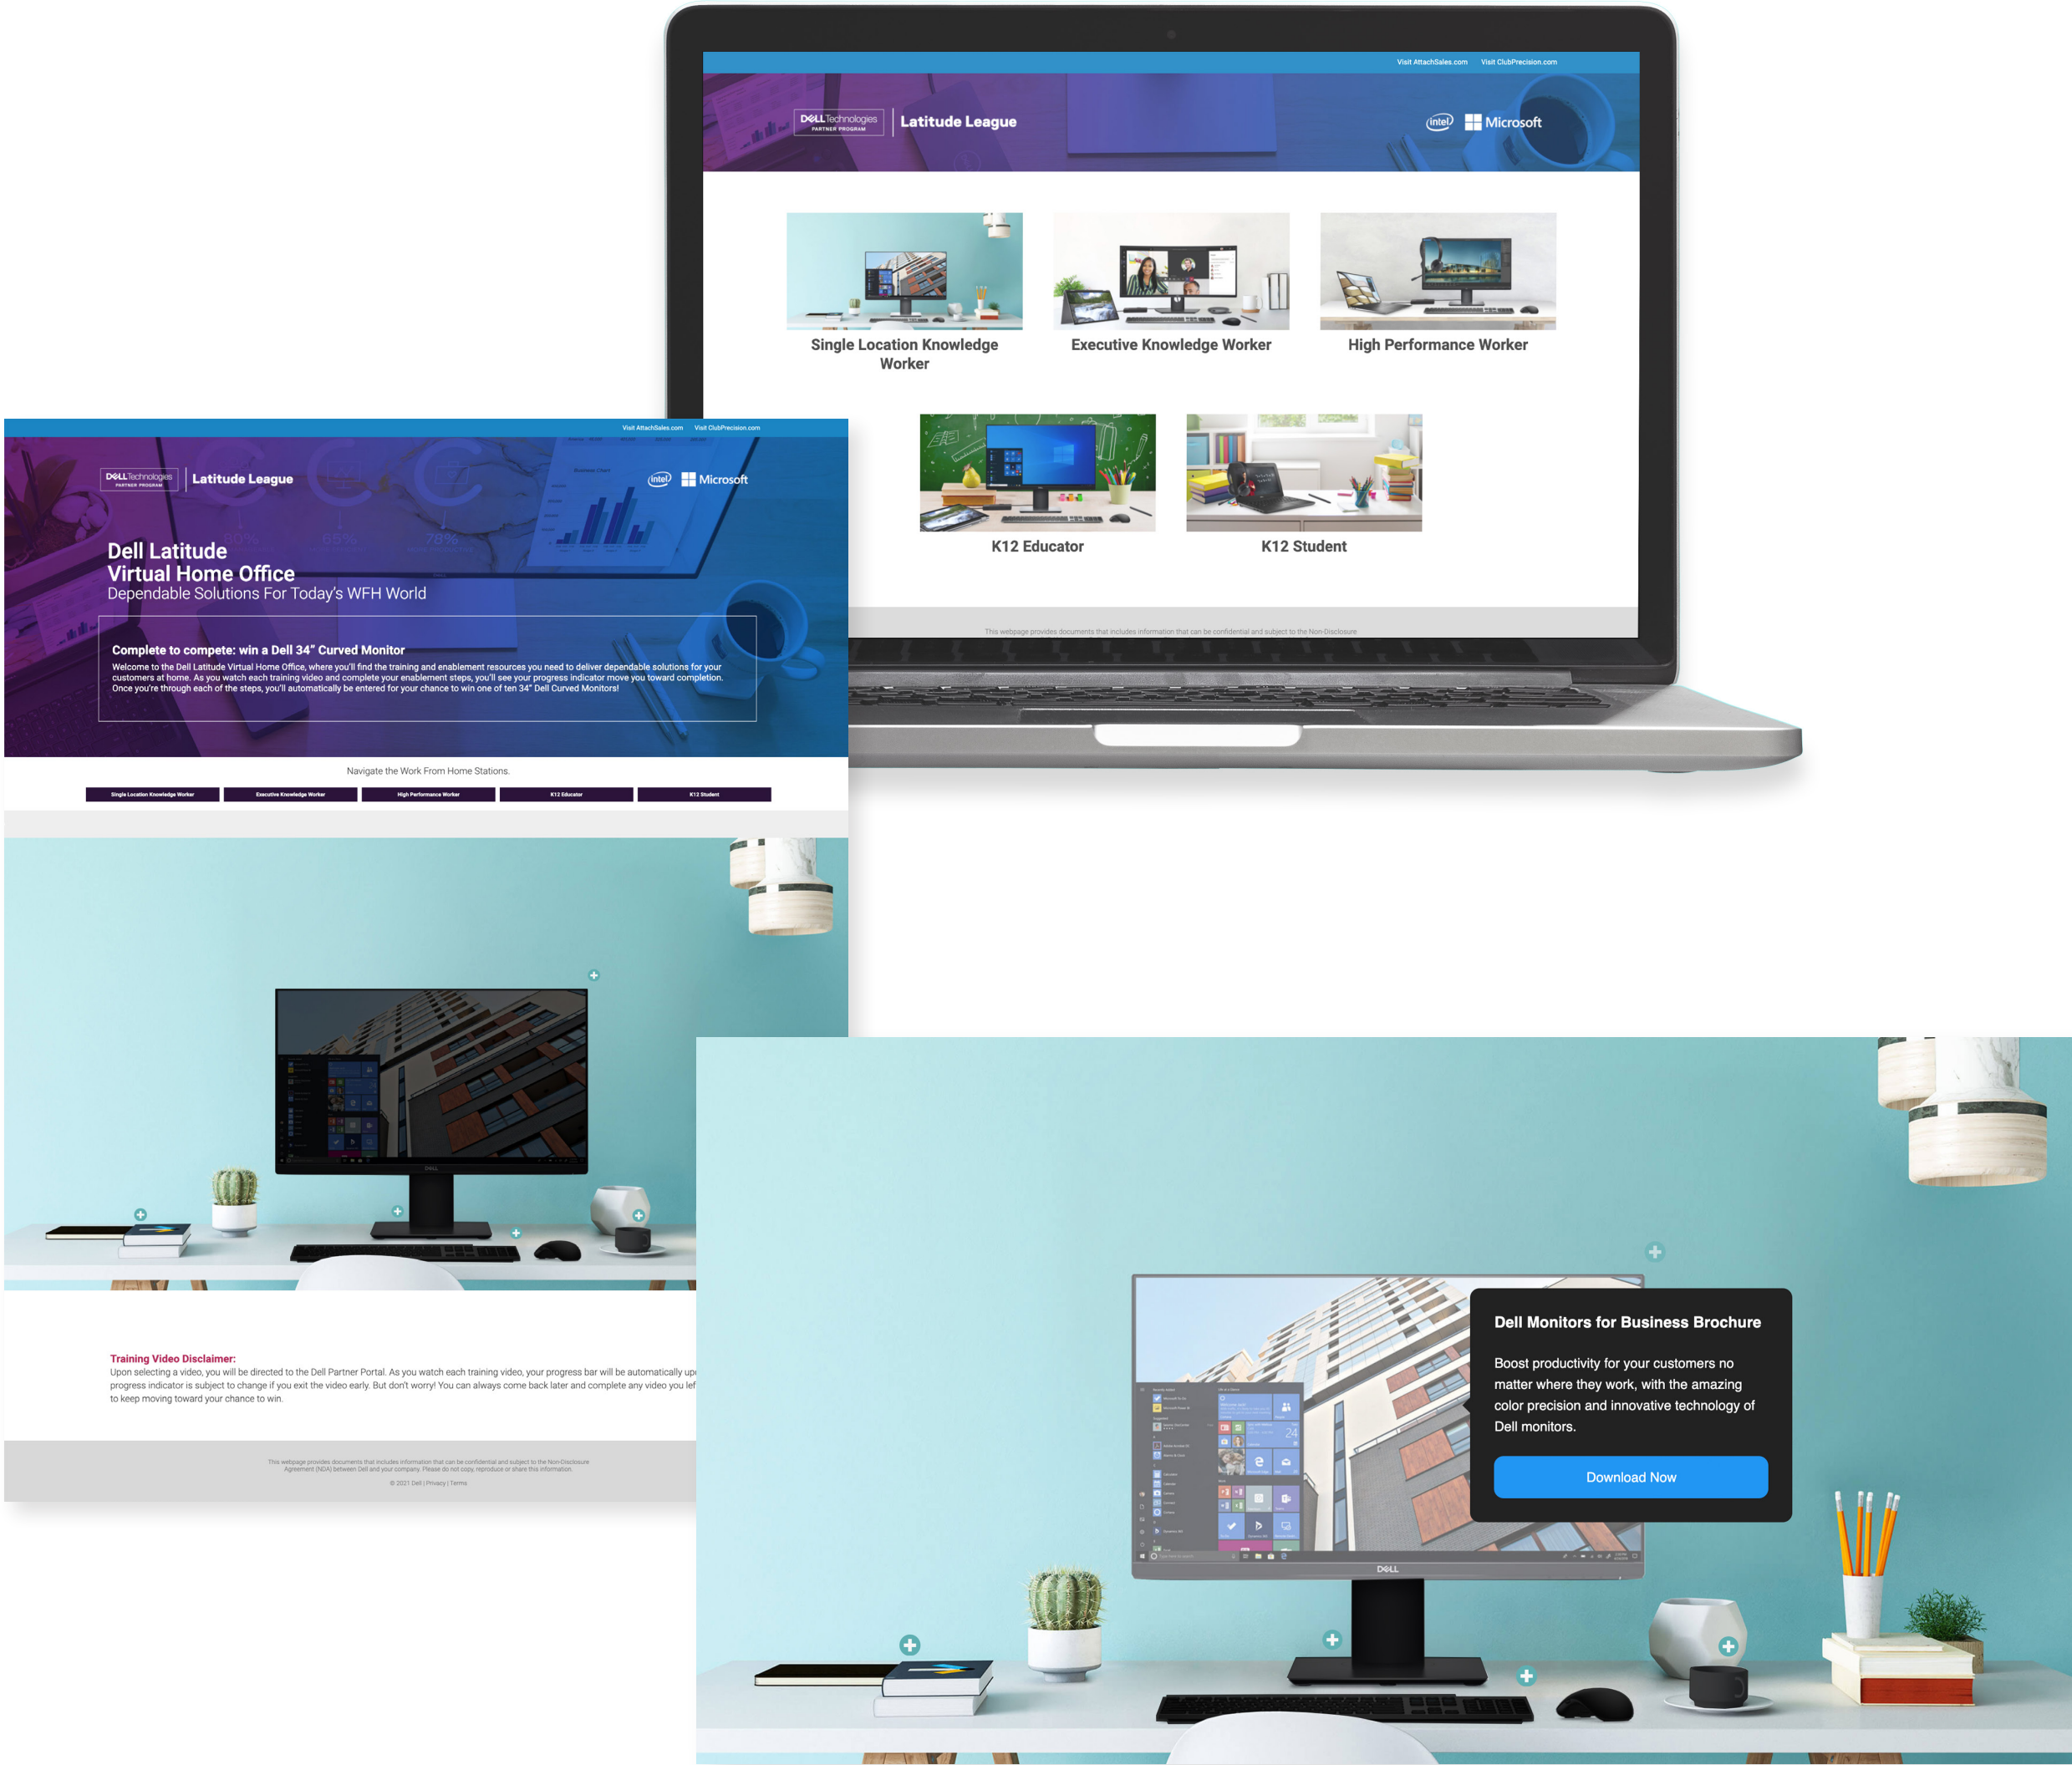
Visit AttachSales.com Visit ClubPrecision.com

DELL Technologies PARTNER PROGRAM | Latitude League

intel Microsoft

Single Location Knowledge Worker

Executive Knowledge Worker

High Performance Worker

K12 Educator

K12 Student

This webpage provides documents that includes information that can be confidential and subject to the Non-Disclosure

Visit AttachSales.com Visit ClubPrecision.com

DELL Technologies PARTNER PROGRAM | Latitude League

intel Microsoft

Dell Latitude
Virtual Home Office
Dependable Solutions For Today's WFH World

Complete to compete: win a Dell 34" Curved Monitor

Welcome to the Dell Latitude Virtual Home Office, where you'll find the training and enablement resources you need to deliver dependable solutions for your customers at home. As you watch each training video and complete your enablement steps, you'll see your progress indicator move you toward completion. Once you're through each of the steps, you'll automatically be entered for your chance to win one of ten 34" Dell Curved Monitors!

Navigate the Work From Home Stations.

Single Location Knowledge Worker | Executive Knowledge Worker | High Performance Worker | K12 Educator | K12 Student

Training Video Disclaimer:
Upon selecting a video, you will be directed to the Dell Partner Portal. As you watch each training video, your progress bar will be automatically up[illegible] progress indicator is subject to change if you exit the video early. But don't worry! You can always come back later and complete any video you lef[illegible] to keep moving toward your chance to win.

This webpage provides documents that includes information that can be confidential and subject to the Non-Disclosure Agreement (NDA) between Dell and your company. Please do not copy, reproduce or share this information.
© 2021 Dell | Privacy | Terms

Dell Monitors for Business Brochure

Boost productivity for your customers no matter where they work, with the amazing color precision and innovative technology of Dell monitors.

Download Now

DELL